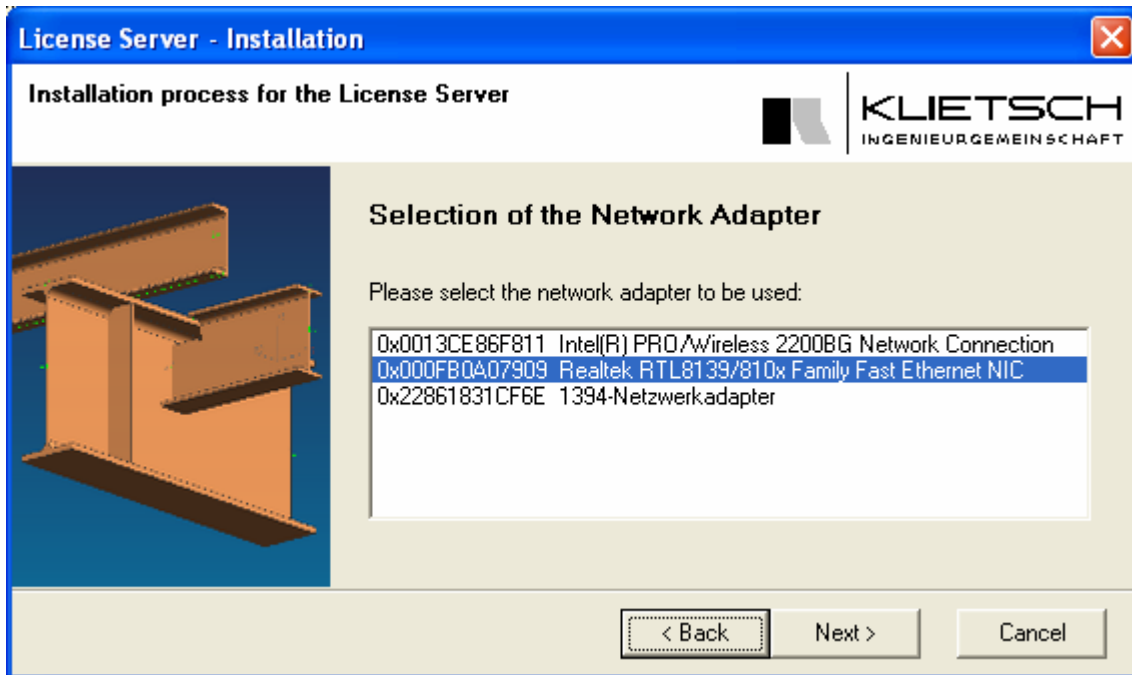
License Server - Installation

Installation process for the License Server

KLIETSCH
INGENIEURGEMEINSCHAFT

Selection of the Network Adapter

Please select the network adapter to be used:

0x0013CE86F811 Intel(R) PRO/Wireless 2200BG Network Connection
0x000FB0A07909 Realtek RTL8139/810x Family Fast Ethernet NIC
0x22861831CF6E 1394-Netzwerkadapter

< Back
Next >
Cancel